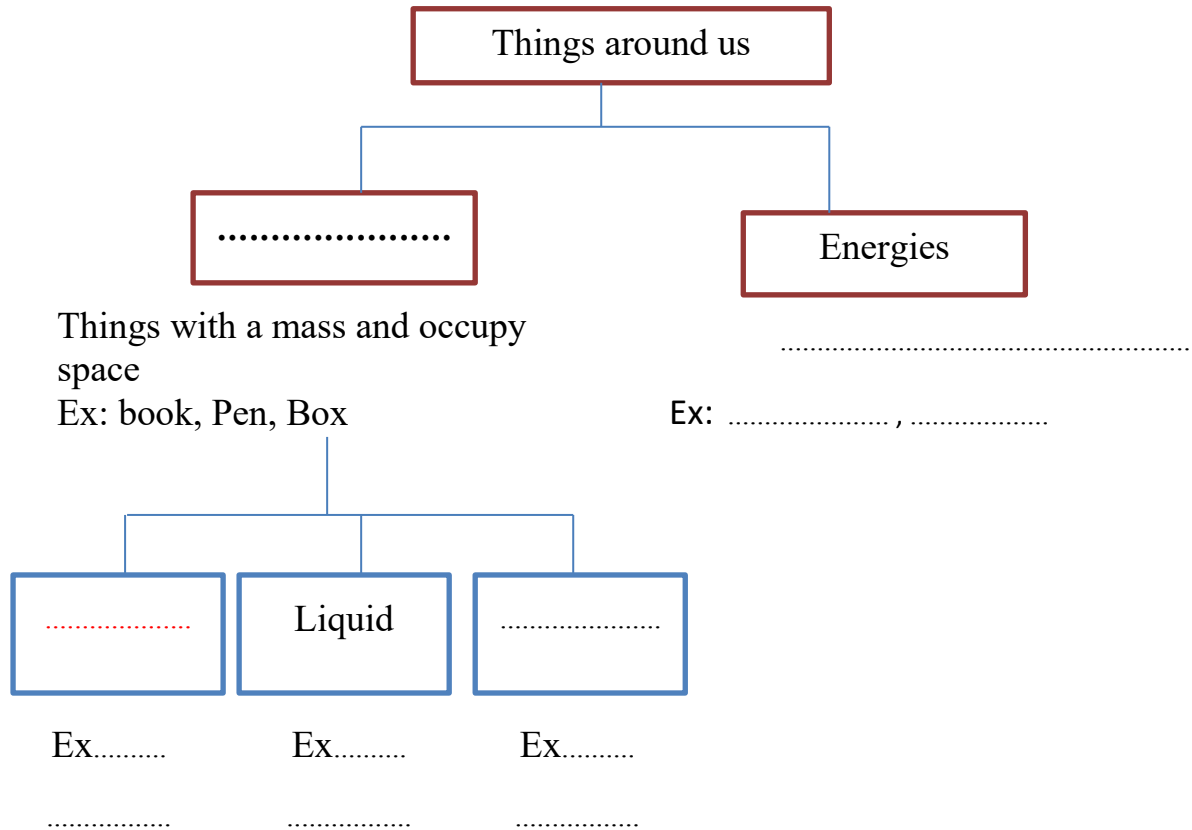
Things around us

....................

Energies

Things with a mass and occupy space
Ex: book, Pen, Box

..........................................................

Ex: ...................... , ....................

....................

Liquid

....................

Ex..........

Ex..........

Ex..........

.................

.................

.................